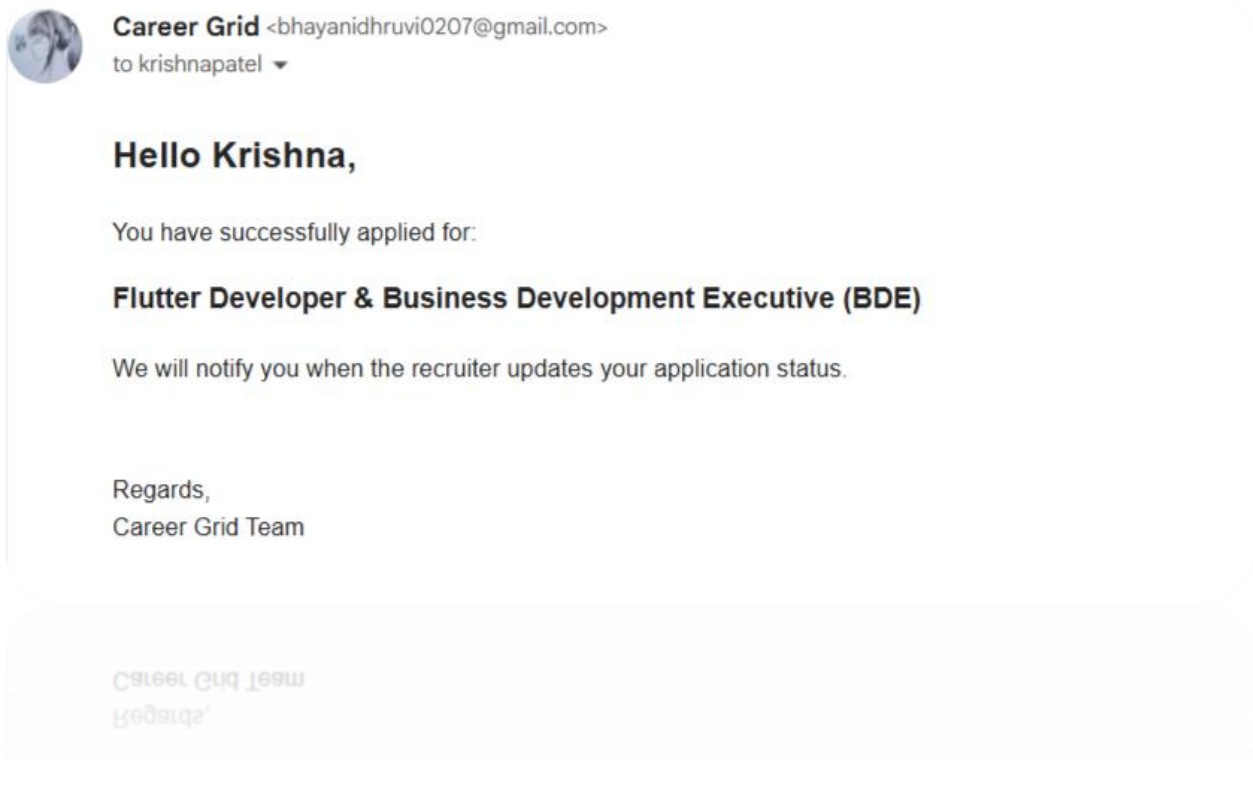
Career Grid <bhayanidhruvi0207@gmail.com>
to krishnapatel

Hello Krishna,

You have successfully applied for:

Flutter Developer & Business Development Executive (BDE)

We will notify you when the recruiter updates your application status.

Regards,
Career Grid Team